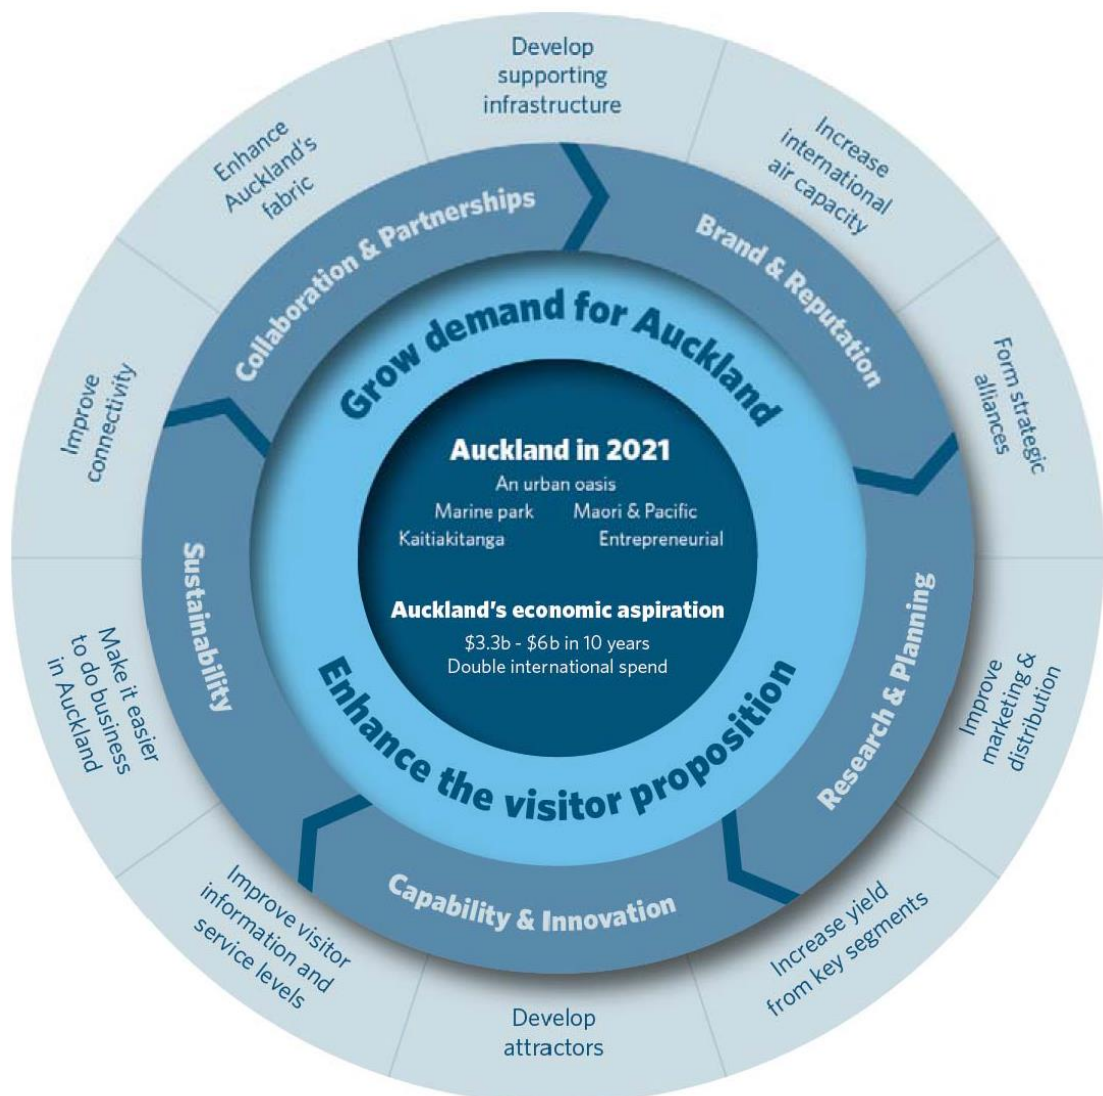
Auckland in 2021
An urban oasis
Marine park
Maori & Pacific
Kaitiakitanga
Entrepreneurial

Auckland's economic aspiration
\$3.3b - \$6b in 10 years
Double international spend

Grow demand for Auckland

Enhance the visitor proposition

Collaboration & Partnerships

Brand & Reputation

Research & Planning

Capability & Innovation

Sustainability

Develop supporting infrastructure

Increase international air capacity

Form strategic alliances

Improve marketing & distribution

Increase yield from key segments

Develop attractors

Improve visitor information and service levels

Make it easier to do business in Auckland

Improve connectivity

Enhance Auckland's fabric